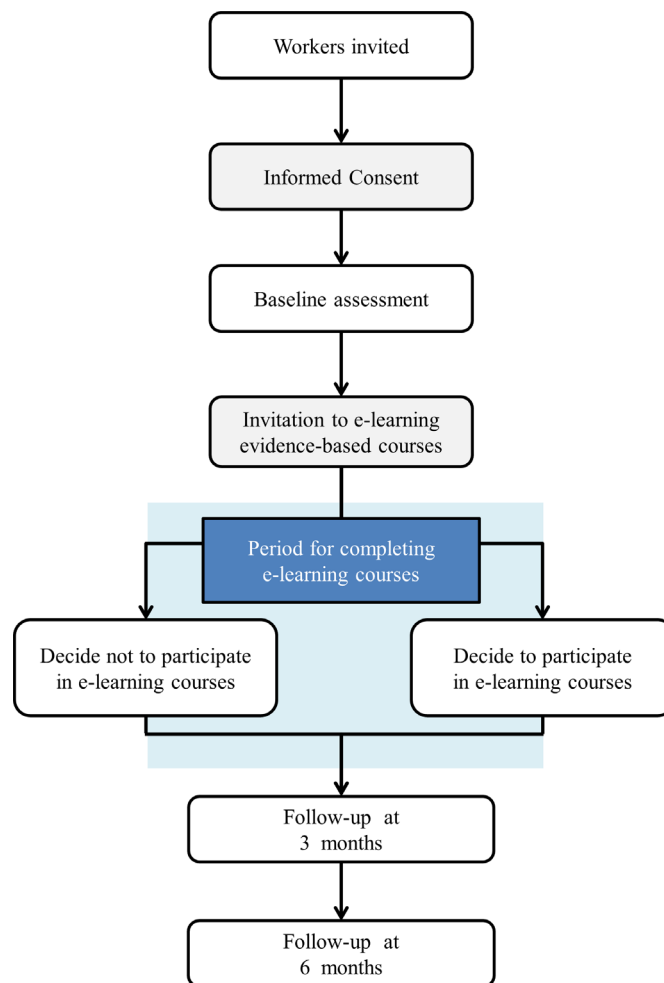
Workers invited

Informed Consent

Baseline assessment

Invitation to e-learning evidence-based courses

Period for completing e-learning courses

Decide not to participate in e-learning courses

Decide to participate in e-learning courses

Follow-up at 3 months

Follow-up at 6 months